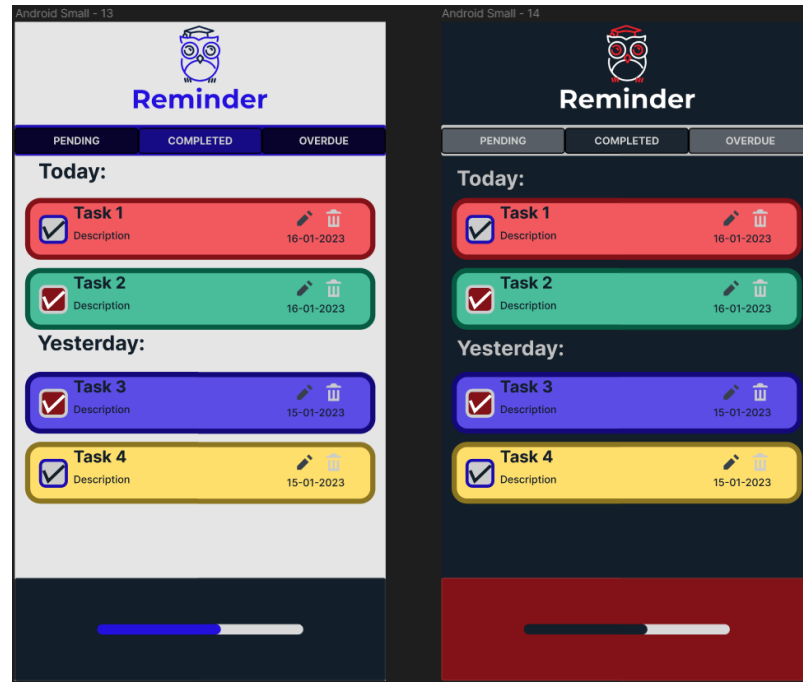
Android Small - 13

Reminder

PENDING | COMPLETED | OVERDUE

Today:

Task 1
Description
16-01-2023

Task 2
Description
16-01-2023

Yesterday:

Task 3
Description
15-01-2023

Task 4
Description
15-01-2023

Android Small - 14

Reminder

PENDING | COMPLETED | OVERDUE

Today:

Task 1
Description
16-01-2023

Task 2
Description
16-01-2023

Yesterday:

Task 3
Description
15-01-2023

Task 4
Description
15-01-2023